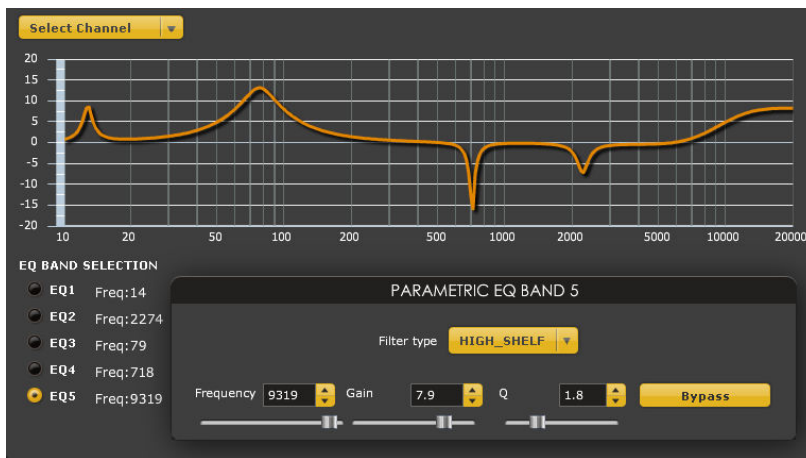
Select Channel

20
15
10
5
0
-5
-10
-15
-20

10 20 50 100 200 500 1000 2000 5000 10000 20000

EQ BAND SELECTION

EQ1 Freq:14
EQ2 Freq:2274
EQ3 Freq:79
EQ4 Freq:718
EQ5 Freq:9319

PARAMETRIC EQ BAND 5

Filter type HIGH_SHELF

Frequency 9319 Gain 7.9 Q 1.8 Bypass